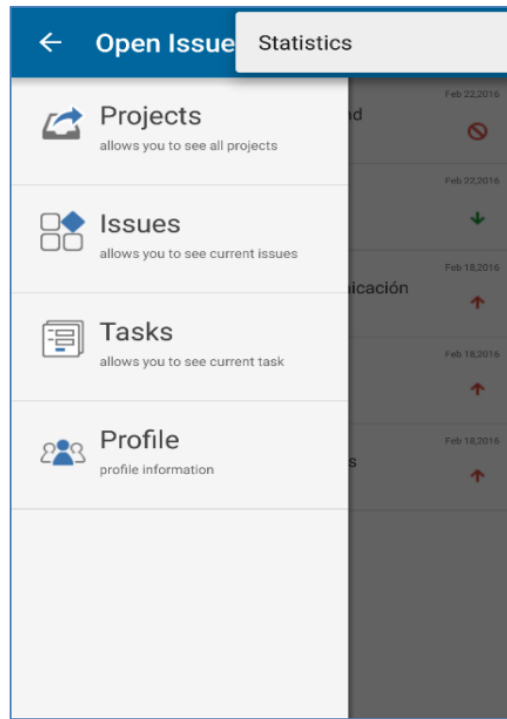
← Open Issue

Statistics

Projects
allows you to see all projects

Issues
allows you to see current issues

Tasks
allows you to see current task

Profile
profile information

Feb 22,2016
nd

Feb 22,2016

Feb 18,2016
icación

Feb 18,2016

Feb 18,2016
s